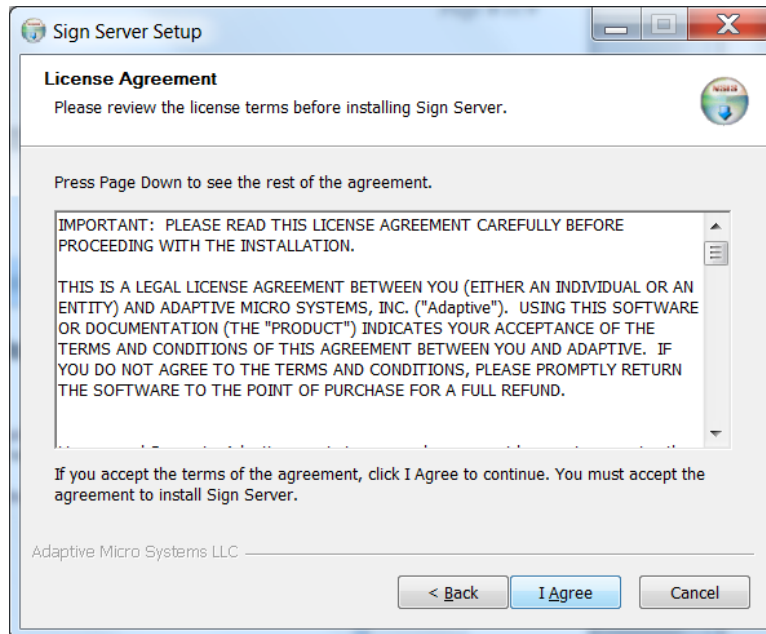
Sign Server Setup

License Agreement

Please review the license terms before installing Sign Server.

Press Page Down to see the rest of the agreement.

IMPORTANT: PLEASE READ THIS LICENSE AGREEMENT CAREFULLY BEFORE PROCEEDING WITH THE INSTALLATION.

THIS IS A LEGAL LICENSE AGREEMENT BETWEEN YOU (EITHER AN INDIVIDUAL OR AN ENTITY) AND ADAPTIVE MICRO SYSTEMS, INC. ("Adaptive"). USING THIS SOFTWARE OR DOCUMENTATION (THE "PRODUCT") INDICATES YOUR ACCEPTANCE OF THE TERMS AND CONDITIONS OF THIS AGREEMENT BETWEEN YOU AND ADAPTIVE. IF YOU DO NOT AGREE TO THE TERMS AND CONDITIONS, PLEASE PROMPTLY RETURN THE SOFTWARE TO THE POINT OF PURCHASE FOR A FULL REFUND.

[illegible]

If you accept the terms of the agreement, click I Agree to continue. You must accept the agreement to install Sign Server.

Adaptive Micro Systems LLC

< Back

I Agree

Cancel